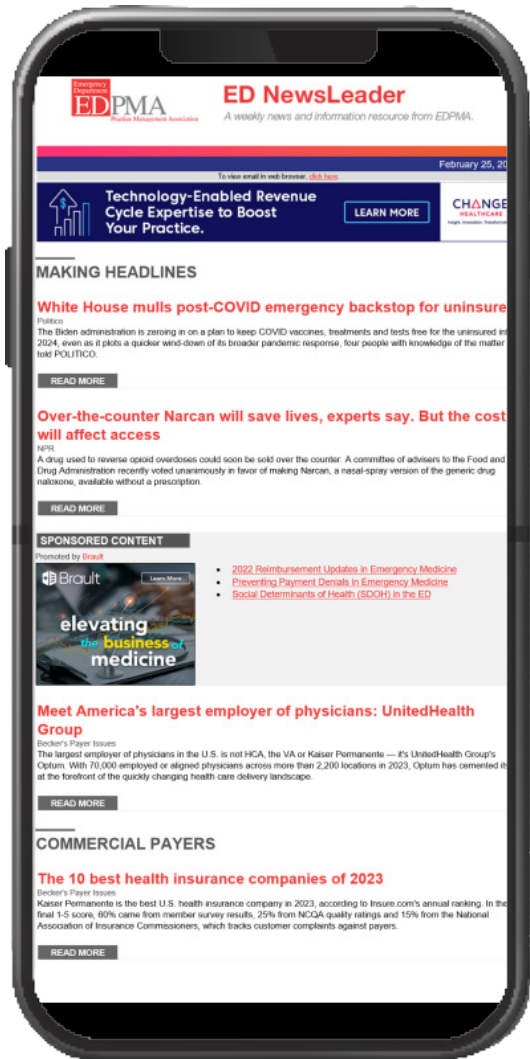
Emergency Department EDPMA Practice Management Association

ED NewsLeader

A weekly news and information resource from EDPMA.

February 25, 20

To view email in web browser, click here.

Technology-Enabled Revenue Cycle Expertise to Boost Your Practice.

LEARN MORE

CHANGE HEALTHCARE

Insight. Innovation. Transformation.

MAKING HEADLINES

White House mulls post-COVID emergency backstop for uninsure

Politico

The Biden administration is zeroing in on a plan to keep COVID vaccines, treatments and tests free for the uninsured in 2024, even as it plots a quicker wind-down of its broader pandemic response, four people with knowledge of the matter told POLITICO.

READ MORE

Over-the-counter Narcan will save lives, experts say. But the cost will affect access

NPR

A drug used to reverse opioid overdoses could soon be sold over the counter. A committee of advisers to the Food and Drug Administration recently voted unanimously in favor of making Narcan, a nasal-spray version of the generic drug naloxone, available without a prescription.

READ MORE

SPONSORED CONTENT

Promoted by Brault

Brault

Learn More

elevating the business of medicine

2022 Reimbursement Updates in Emergency Medicine

Preventing Payment Denials in Emergency Medicine

Social Determinants of Health (SDOH) in the ED

Meet America's largest employer of physicians: UnitedHealth Group

Becker's Payer Issues

The largest employer of physicians in the U.S. is not HCA, the VA or Kaiser Permanente — it's UnitedHealth Group's Optum. With 70,000 employed or aligned physicians across more than 2,200 locations in 2023, Optum has cemented it at the forefront of the quickly changing health care delivery landscape.

READ MORE

COMMERCIAL PAYERS

The 10 best health insurance companies of 2023

Becker's Payer Issues

Kaiser Permanente is the best U.S. health insurance company in 2023, according to Insure.com's annual ranking. In the final 1-5 score, 60% came from member survey results, 25% from NCQA quality ratings and 15% from the National Association of Insurance Commissioners, which tracks customer complaints against payers.

READ MORE